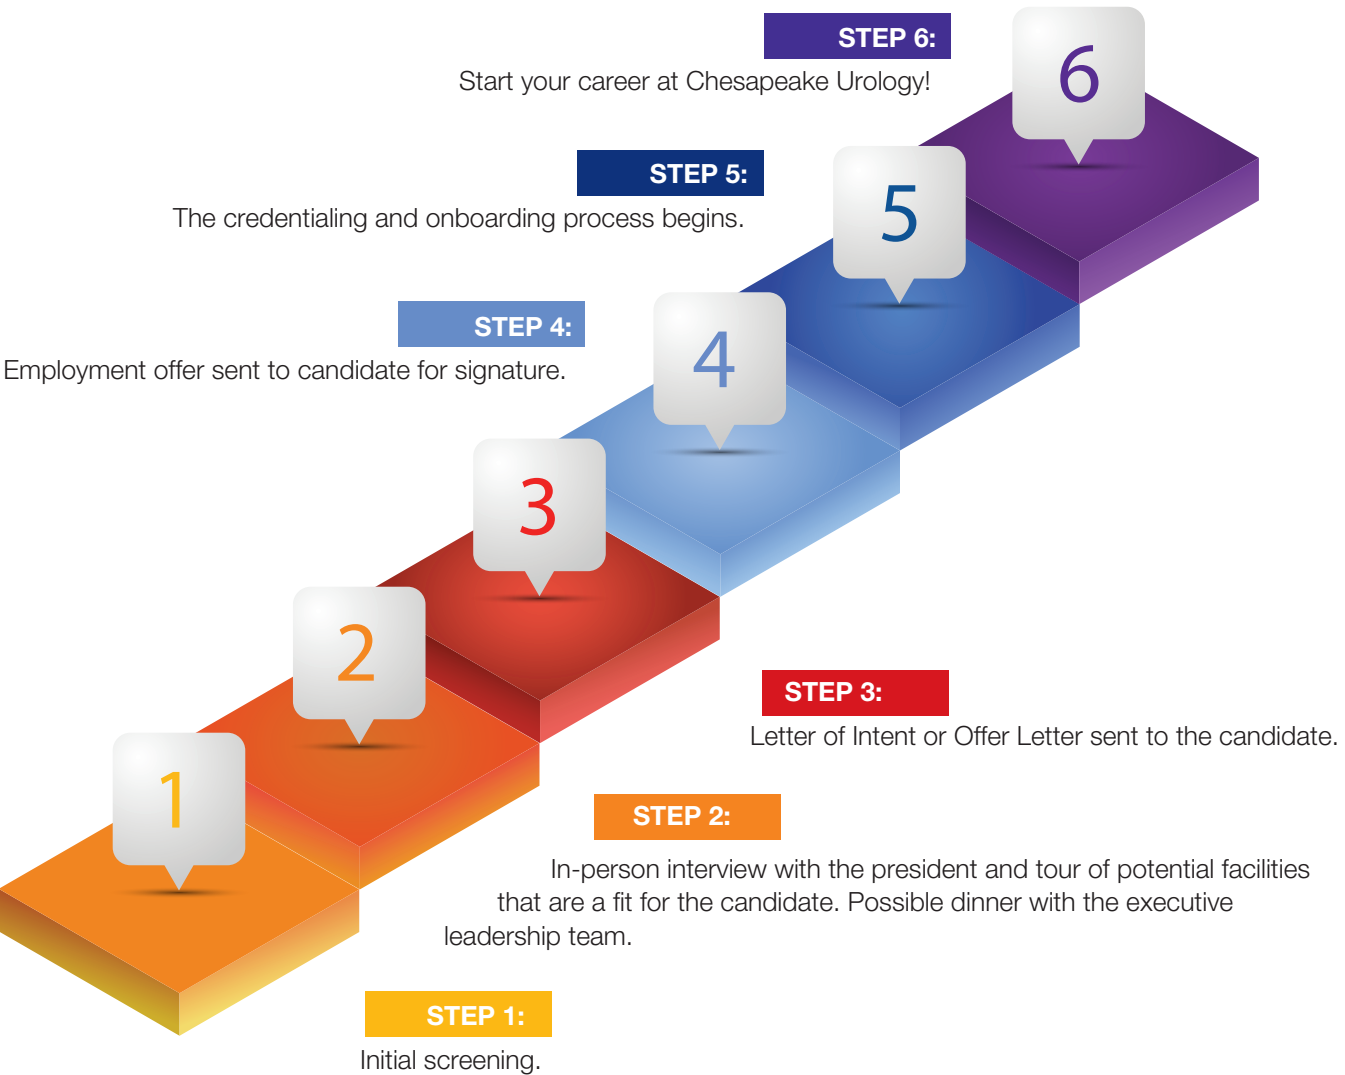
STEP 6:
Start your career at Chesapeake Urology!

6

STEP 5:
The credentialing and onboarding process begins.

5

STEP 4:
Employment offer sent to candidate for signature.

4

3

2

STEP 3:
Letter of Intent or Offer Letter sent to the candidate.

1

STEP 2:
In-person interview with the president and tour of potential facilities that are a fit for the candidate. Possible dinner with the executive leadership team.

STEP 1:
Initial screening.